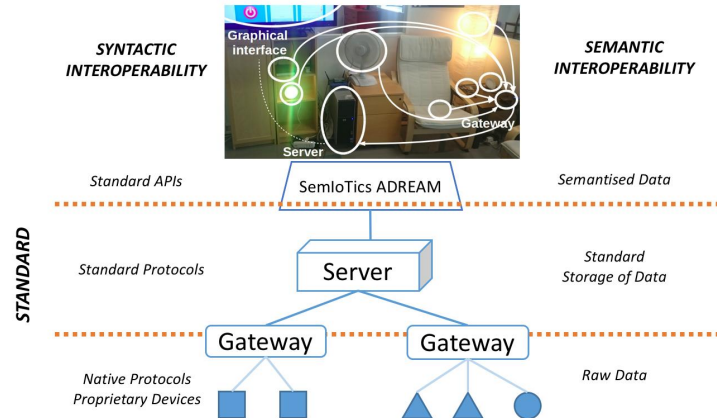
SYNTACTIC INTEROPERABILITY

Graphical interface

Gateway

Server

SEMANTIC INTEROPERABILITY

Standard APIs

SemIoTics ADREAM

Semantised Data

STANDARD

Standard Protocols

Server

Standard Storage of Data

Gateway

Gateway

Native Protocols Proprietary Devices

Raw Data